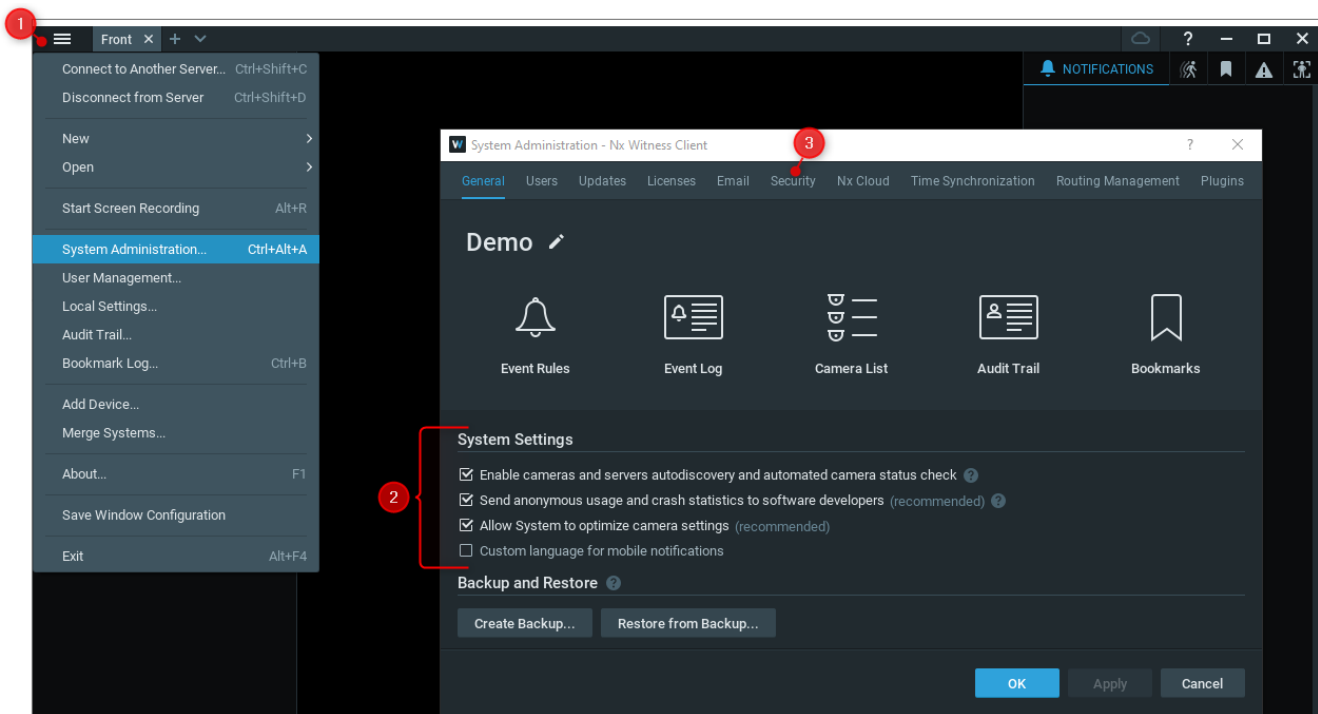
1

Front ×

? — ☐ ×

NOTIFICATIONS

Connect to Another Server... Ctrl+Shift+C
Disconnect from Server Ctrl+Shift+D

New
Open

Start Screen Recording Alt+R

System Administration... Ctrl+Alt+A
User Management...
Local Settings...
Audit Trail...
Bookmark Log... Ctrl+B

Add Device...
Merge Systems...

About... F1

Save Window Configuration

Exit Alt+F4

System Administration - Nx Witness Client

3

General Users Updates Licenses Email Security Nx Cloud Time Synchronization Routing Management Plugins

Demo

Event Rules
Event Log
Camera List
Audit Trail
Bookmarks

2

System Settings

Enable cameras and servers autodiscovery and automated camera status check

Send anonymous usage and crash statistics to software developers (recommended)

Allow System to optimize camera settings (recommended)

Custom language for mobile notifications

Backup and Restore

Create Backup...
Restore from Backup...

OK
Apply
Cancel